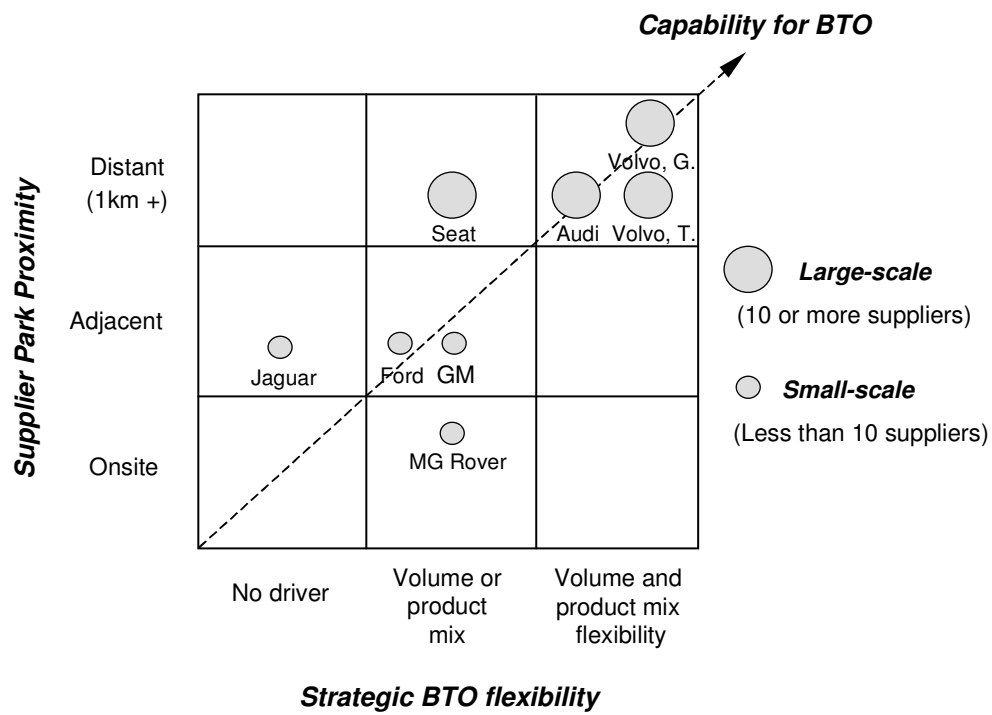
Capability for BTO

Supplier Park Proximity

Distant (1km +)

Adjacent

Onsite

Volvo, G.

Seat

Audi

Volvo, T.

Jaguar

Ford

GM

MG Rover

Large-scale (10 or more suppliers)

Small-scale (Less than 10 suppliers)

No driver

Volume or product mix

Volume and product mix flexibility

Strategic BTO flexibility